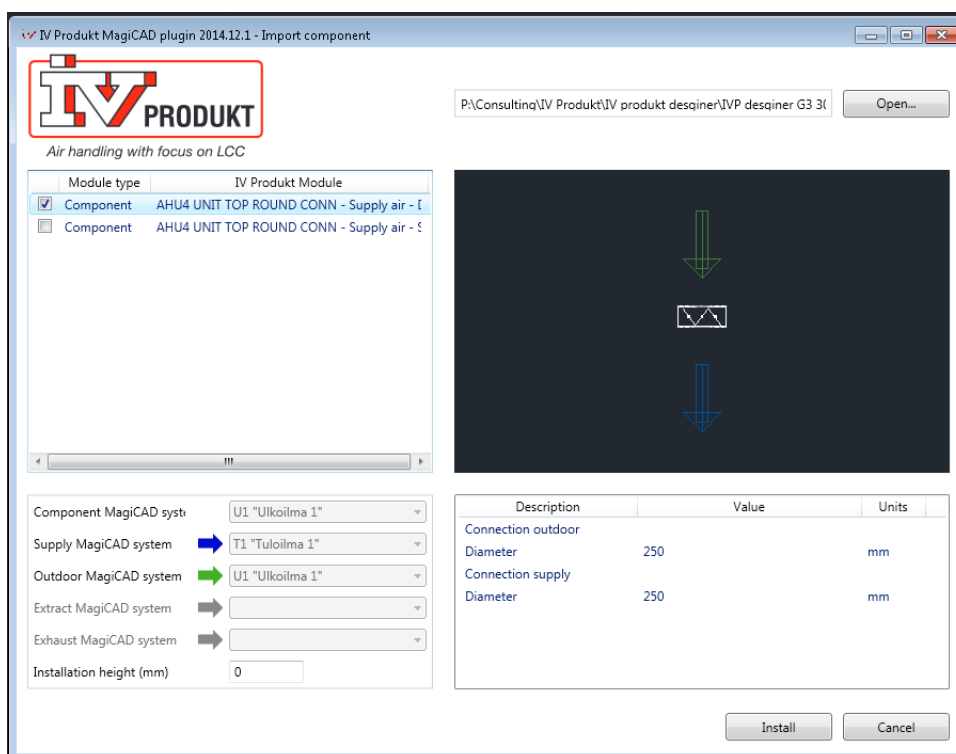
IV Produkt MagiCAD plugin 2014.12.1 - Import component

IV PRODUKT
Air handling with focus on LCC

P:\Consulting\IV Produkt\IV produkt desginer\IVP desginer G3 3(

Open...

| Module type | IV Produkt Module |
|---|---|
| Component | AHU4 UNIT TOP ROUND CONN - Supply air - [ |
| Component | AHU4 UNIT TOP ROUND CONN - Supply air - S |

Component MagiCAD syst U1 "Ulkoilma 1"
Supply MagiCAD system T1 "Tuloilma 1"
Outdoor MagiCAD system U1 "Ulkoilma 1"
Extract MagiCAD system
Exhaust MagiCAD system
Installation height (mm) 0

| Description | Value | Units |
|---|---|---|
| Connection outdoor | | |
| Diameter | 250 | mm |
| Connection supply | | |
| Diameter | 250 | mm |

Install
Cancel